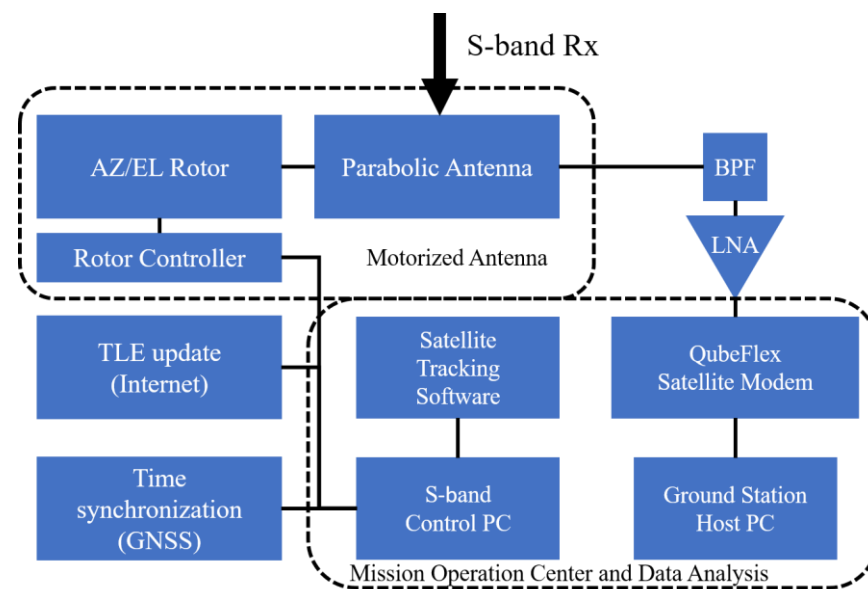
S-band Rx

AZ/EL Rotor

Parabolic Antenna

BPF

Rotor Controller

Motorized Antenna

LNA

TLE update (Internet)

Satellite Tracking Software

QubeFlex Satellite Modem

Time synchronization (GNSS)

S-band Control PC

Ground Station Host PC

Mission Operation Center and Data Analysis